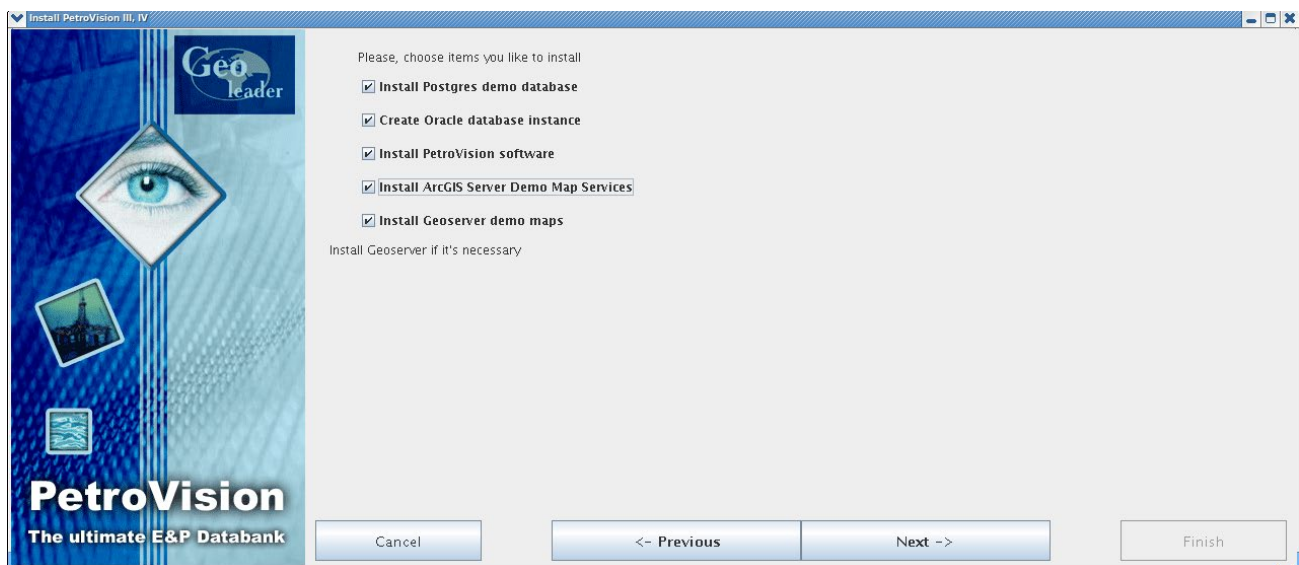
Install PetroVision III, IV

Geo leader

Please, choose items you like to install

☑ Install Postgres demo database

☑ Create Oracle database instance

☑ Install PetroVision software

☑ Install ArcGIS Server Demo Map Services

☑ Install Geoserver demo maps

Install Geoserver if it's necessary

PetroVision
The ultimate E&P Databank

Cancel

<- Previous

Next ->

Finish